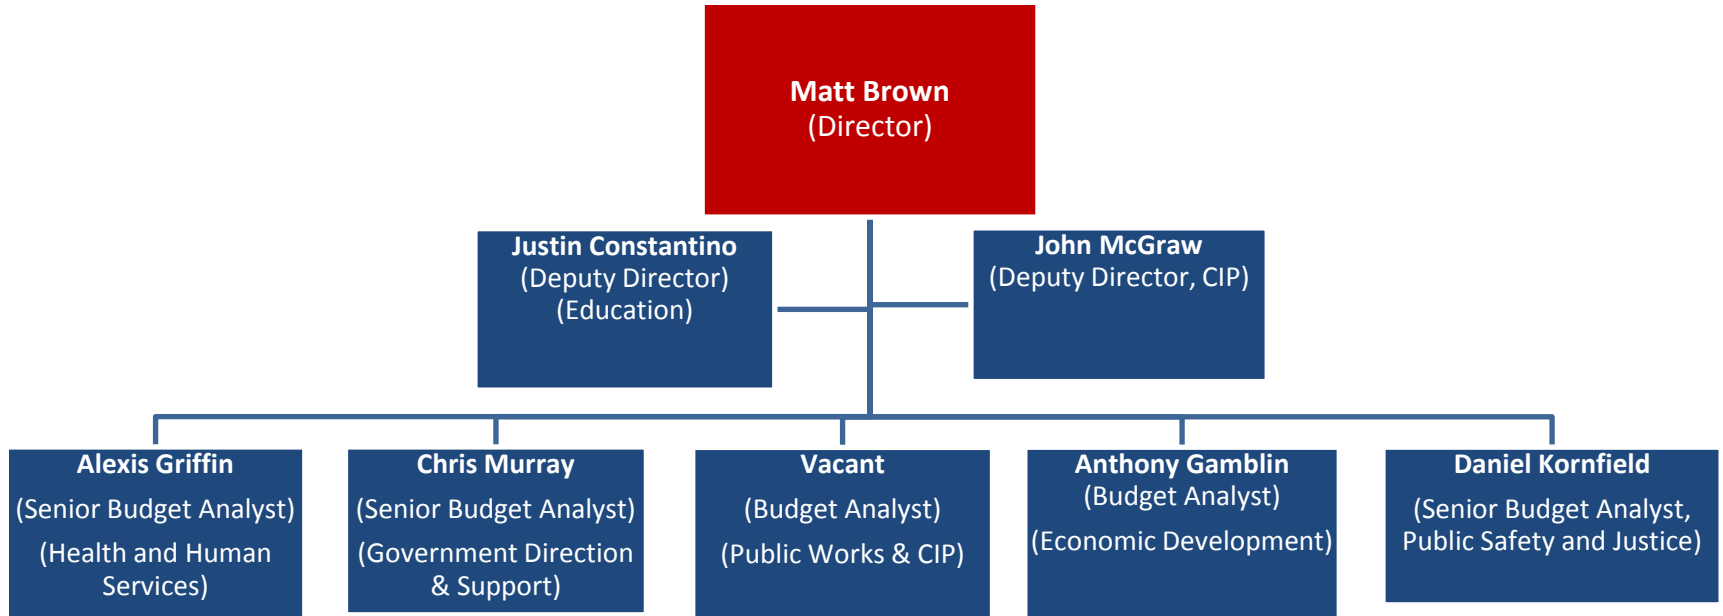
Matt Brown
(Director)

Justin Constantino
(Deputy Director)
(Education)

John McGraw
(Deputy Director, CIP)

Alexis Griffin
(Senior Budget Analyst)
(Health and Human Services)

Chris Murray
(Senior Budget Analyst)
(Government Direction & Support)

Vacant
(Budget Analyst)
(Public Works & CIP)

Anthony Gamblin
(Budget Analyst)
(Economic Development)

Daniel Kornfield
(Senior Budget Analyst, Public Safety and Justice)